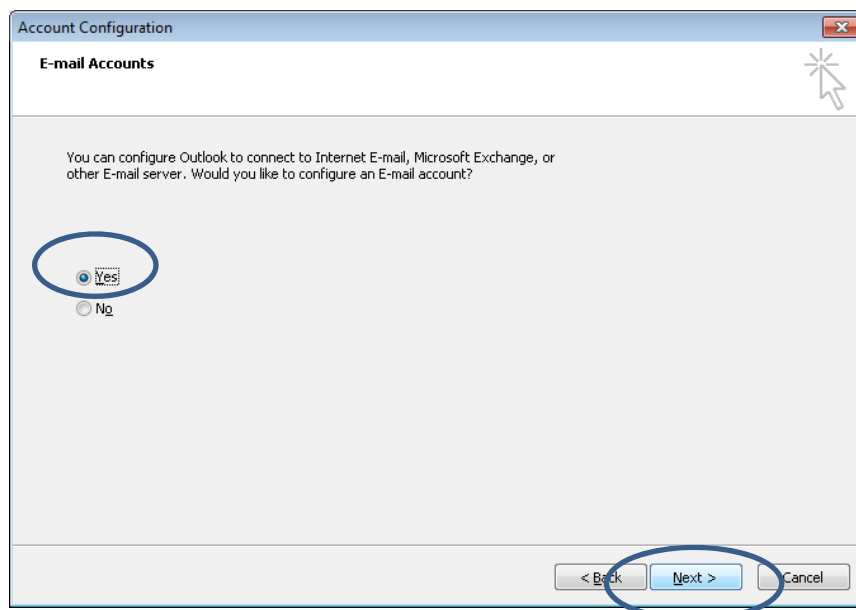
Account Configuration

E-mail Accounts

You can configure Outlook to connect to Internet E-mail, Microsoft Exchange, or other E-mail server. Would you like to configure an E-mail account?

Yes
No

< Back
Next >
Cancel